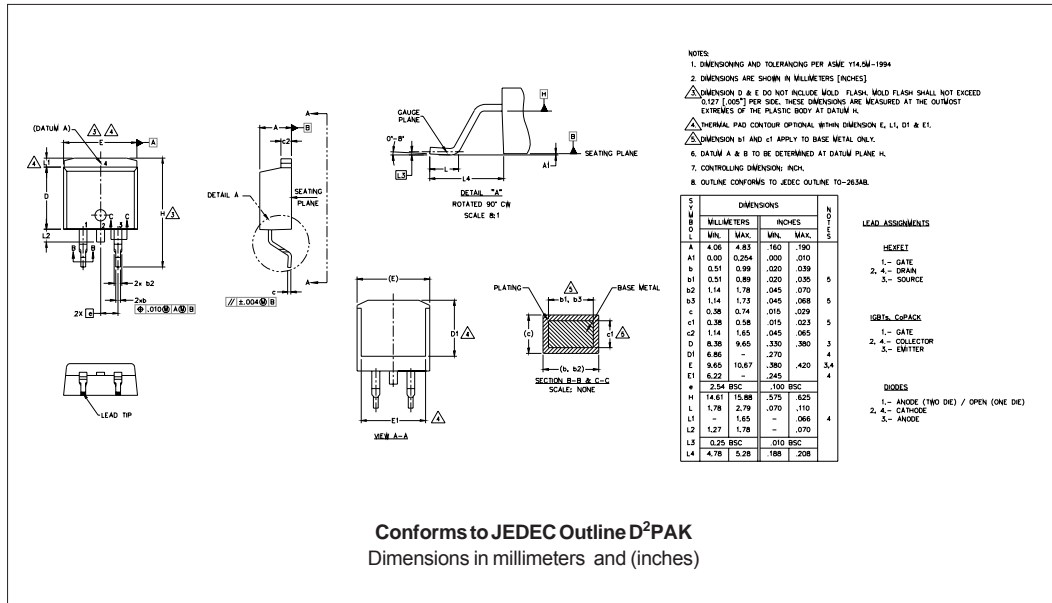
(DATUM A) 3 4

E

A

A

4 L1

D

H 3

L2

B B

2x b2

2xb

2x e

.010 M A M B

A

c2

B

DETAIL A

SEATING PLANE

// ±.004 M B

c

A

A

LEAD TIP

GAUGE PLANE

0°-8°

L3

L

L4

H

B

A1

SEATING PLANE

DETAIL "A"
ROTATED 90° CW
SCALE 8:1

(E)

D1 4

E1

4

VIEW A-A

PLATING

5

b1, b3

BASE METAL

(c)

c1 5

(b, b2)

SECTION B-B & C-C
SCALE: NONE

NOTES:

1. DIMENSIONING AND TOLERANCING PER ASME Y14.5M-1994

2. DIMENSIONS ARE SHOWN IN MILLIMETERS [INCHES]

3. DIMENSION D & E DO NOT INCLUDE MOLD FLASH. MOLD FLASH SHALL NOT EXCEED 0.127 [.005"] PER SIDE. THESE DIMENSIONS ARE MEASURED AT THE OUTMOST EXTREMES OF THE PLASTIC BODY AT DATUM H.

4. THERMAL PAD CONTOUR OPTIONAL WITHIN DIMENSION E, L1, D1 & E1.

5. DIMENSION b1 AND c1 APPLY TO BASE METAL ONLY.

6. DATUM A & B TO BE DETERMINED AT DATUM PLANE H.

7. CONTROLLING DIMENSION: INCH.

8. OUTLINE CONFORMS TO JEDEC OUTLINE TO-263AB.

| SYMBOL | MILLIMETERS MIN. | MILLIMETERS MAX. | INCHES MIN. | INCHES MAX. | NOTES |
|---|---|---|---|---|---|
| A | 4.06 | 4.83 | .160 | .190 | |
| A1 | 0.00 | 0.254 | .000 | .010 | |
| b | 0.51 | 0.99 | .020 | .039 | |
| b1 | 0.51 | 0.89 | .020 | .035 | 5 |
| b2 | 1.14 | 1.78 | .045 | .070 | |
| b3 | 1.14 | 1.73 | .045 | .068 | 5 |
| c | 0.38 | 0.74 | .015 | .029 | |
| c1 | 0.38 | 0.58 | .015 | .023 | 5 |
| c2 | 1.14 | 1.65 | .045 | .065 | |
| D | 8.38 | 9.65 | .330 | .380 | 3 |
| D1 | 6.86 | - | .270 | | 4 |
| E | 9.65 | 10.67 | .380 | .420 | 3,4 |
| E1 | 6.22 | - | .245 | | 4 |
| e | 2.54 BSC | | .100 BSC | | |
| H | 14.61 | 15.88 | .575 | .625 | |
| L | 1.78 | 2.79 | .070 | .110 | |
| L1 | - | 1.65 | - | .066 | 4 |
| L2 | 1.27 | 1.78 | - | .070 | |
| L3 | 0.25 BSC | | .010 BSC | | |
| L4 | 4.78 | 5.28 | .188 | .208 | |

LEAD ASSIGNMENTS

HEXFET

1.- GATE
2, 4.- DRAIN
3.- SOURCE

IGBTs, CoPACK

1.- GATE
2, 4.- COLLECTOR
3.- EMITTER

DIODES

1.- ANODE (TWO DIE) / OPEN (ONE DIE)
2, 4.- CATHODE
3.- ANODE

Conforms to JEDEC Outline D$^2$PAK
Dimensions in millimeters and (inches)